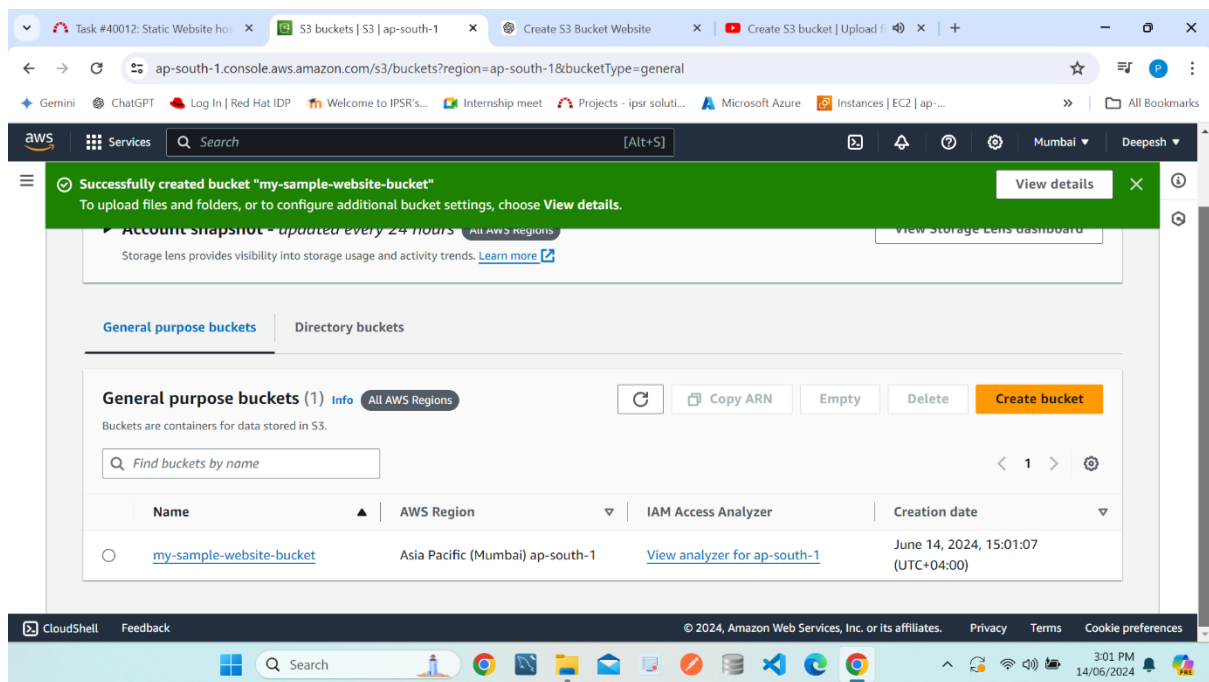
Task #40012: Static Website ho
S3 buckets | S3 | ap-south-1
Create S3 Bucket Website
Create S3 bucket | Upload

ap-south-1.console.aws.amazon.com/s3/buckets?region=ap-south-1&bucketType=general

Gemini  ChatGPT  Log In | Red Hat IDP  Welcome to IPSR's...  Internship meet  Projects - ipsr soluti...  Microsoft Azure  Instances | EC2 | ap-...  All Bookmarks

aws  Services  Search  [Alt+S]  Mumbai  Deepesh

Successfully created bucket "my-sample-website-bucket"
To upload files and folders, or to configure additional bucket settings, choose View details.
View details

Account snapshot - updated every 24 hours  All AWS Regions  View Storage Lens dashboard
Storage lens provides visibility into storage usage and activity trends. Learn more

General purpose buckets  Directory buckets

General purpose buckets (1) Info  All AWS Regions
Copy ARN  Empty  Delete  Create bucket
Buckets are containers for data stored in S3.
Find buckets by name
1

| Name | AWS Region | IAM Access Analyzer | Creation date |
|---|---|---|---|
| my-sample-website-bucket | Asia Pacific (Mumbai) ap-south-1 | View analyzer for ap-south-1 | June 14, 2024, 15:01:07 (UTC+04:00) |

CloudShell  Feedback  © 2024, Amazon Web Services, Inc. or its affiliates.  Privacy  Terms  Cookie preferences

Search  3:01 PM 14/06/2024